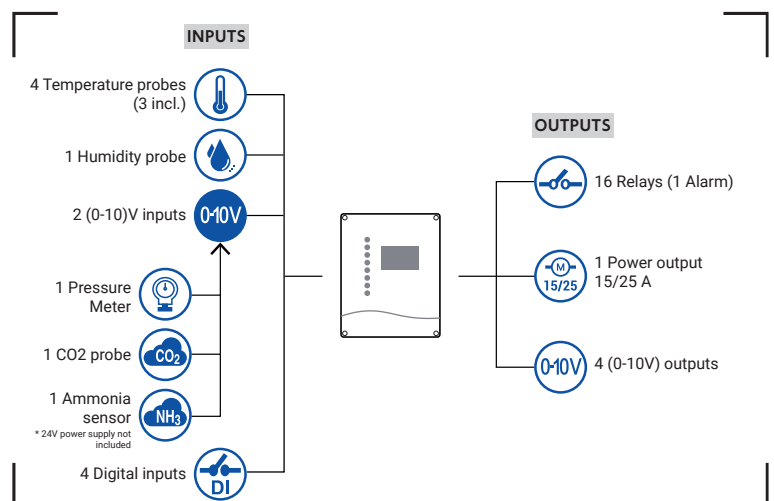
INPUTS

4 Temperature probes (3 incl.)

1 Humidity probe

2 (0-10)V inputs

0-10V

1 Pressure Meter

1 CO2 probe

$CO_2$

1 Ammonia sensor

* 24V power supply not included

$NH_3$

4 Digital inputs

DI

OUTPUTS

16 Relays (1 Alarm)

M

15/25

1 Power output 15/25 A

0-10V

4 (0-10V) outputs